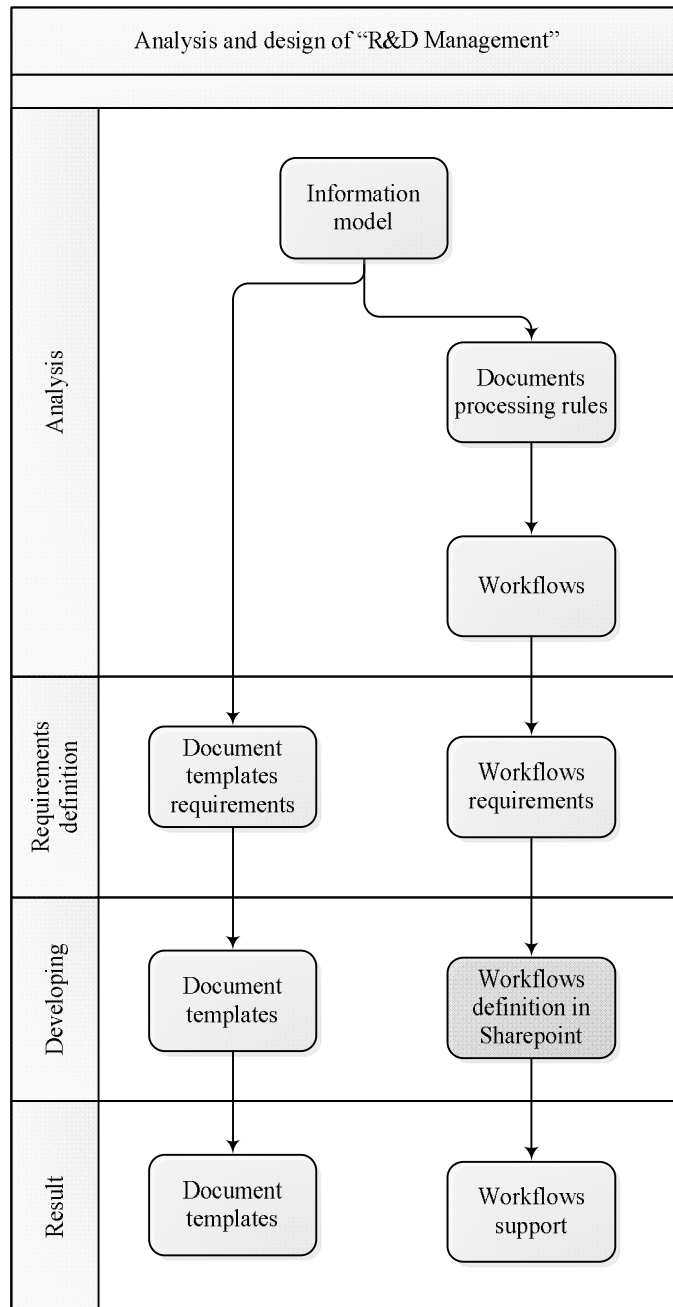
Analysis and design of “R&D Management”

Analysis

Information model

Documents processing rules

Workflows

Requirements definition

Document templates requirements

Workflows requirements

Developing

Document templates

Workflows definition in Sharepoint

Result

Document templates

Workflows support